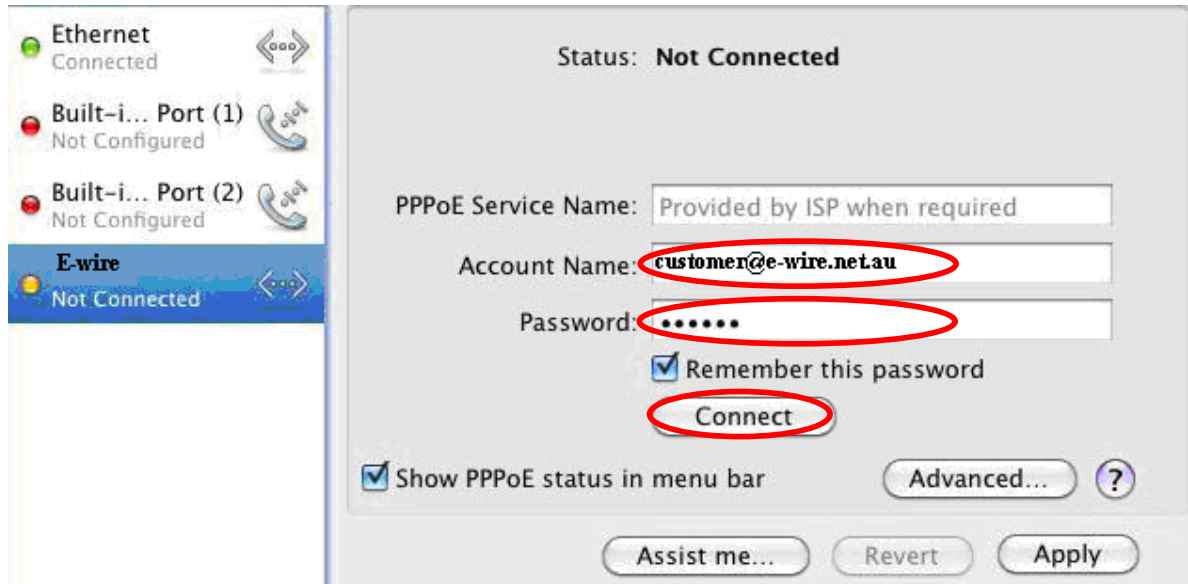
Ethernet
Connected

Built-i... Port (1)
Not Configured

Built-i... Port (2)
Not Configured

E-wire
Not Connected

Status: Not Connected

PPPoE Service Name: Provided by ISP when required

Account Name: customer@e-wire.net.au

Password: ••••••

Remember this password

Connect

Show PPPoE status in menu bar

Advanced...

?

Assist me...

Revert

Apply